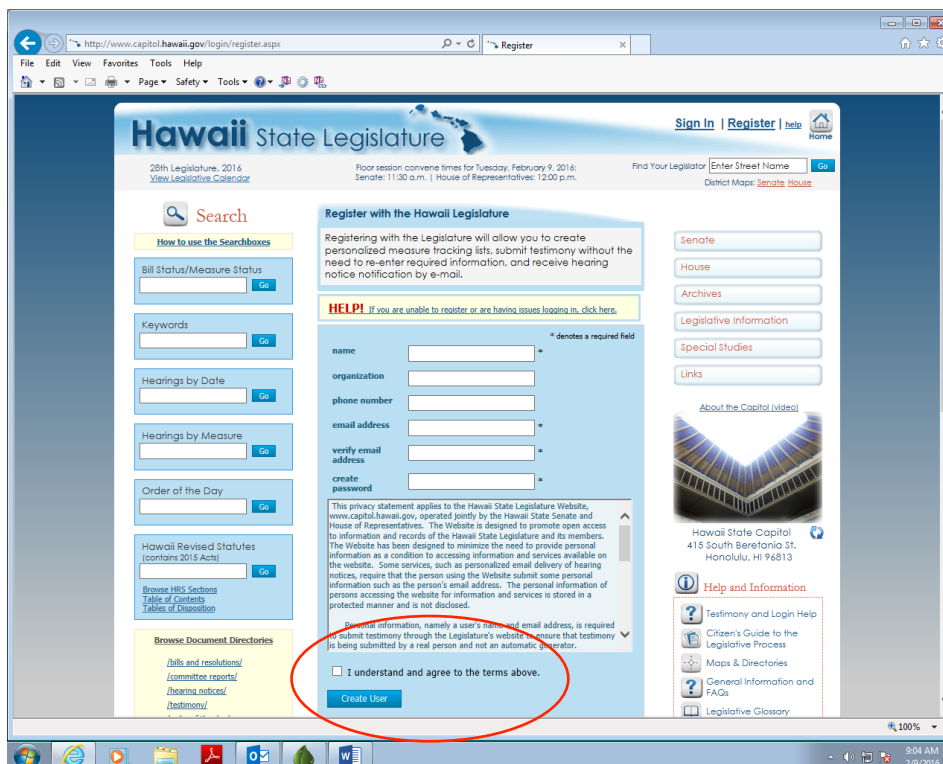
http://www.capitol.hawaii.gov/login/register.aspx
Register
File Edit View Favorites Tools Help
Page ▾ Safety ▾ Tools ▾

Hawaii State Legislature
Sign In | Register | help
Home
28th Legislature, 2016
View Legislative Calendar
Floor session convene times for Tuesday, February 9, 2016:
Senate: 11:30 a.m. | House of Representatives: 12:00 p.m.
Find Your Legislator Enter Street Name Go
District Maps: Senate House

Search
How to use the Searchboxes
Bill Status/Measure Status
Go
Keywords
Go
Hearings by Date
Go
Hearings by Measure
Go
Order of the Day
Go
Hawaii Revised Statutes (contains 2015 Acts)
Go
Browse HRS Sections
Table of Contents
Tables of Disposition
Browse Document Directories
/bills and resolutions/
/committee reports/
/hearing notices/
/testimony/

Register with the Hawaii Legislature
Registering with the Legislature will allow you to create personalized measure tracking lists, submit testimony without the need to re-enter required information, and receive hearing notice notification by e-mail.
HELP! If you are unable to register or are having issues logging in, click here.
* denotes a required field
name *
organization
phone number
email address *
verify email address *
create password *
This privacy statement applies to the Hawaii State Legislature Website, www.capitol.hawaii.gov, operated jointly by the Hawaii State Senate and House of Representatives. The Website is designed to promote open access to information and records of the Hawaii State Legislature and its members. The Website has been designed to minimize the need to provide personal information as a condition to accessing information and services available on the website. Some services, such as personalized email delivery of hearing notices, require that the person using the Website submit some personal information such as the person's email address. The personal information of persons accessing the website for information and services is stored in a protected manner and is not disclosed.
Personal information, namely a user's name and email address, is required to submit testimony through the Legislature's website to ensure that testimony is being submitted by a real person and not an automatic generator.
I understand and agree to the terms above.
Create User

Senate
House
Archives
Legislative Information
Special Studies
Links
About the Capitol (video)
Hawaii State Capitol
415 South Beretania St.
Honolulu, HI 96813
Help and Information
Testimony and Login Help
Citizen's Guide to the Legislative Process
Maps & Directories
General Information and FAQs
Legislative Glossary

100%
9:04 AM
2/9/2016